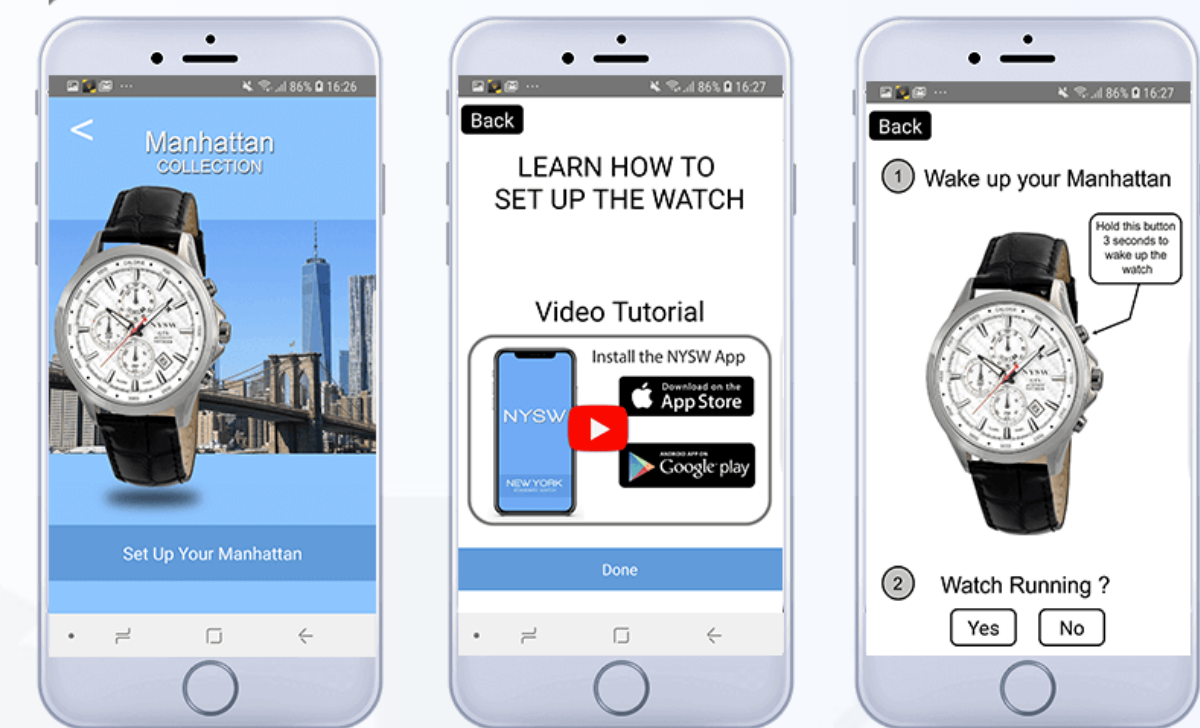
86% 16:26

<

Manhattan
COLLECTION

Set Up Your Manhattan

86% 16:27

Back

LEARN HOW TO SET UP THE WATCH

Video Tutorial

Install the NYSW App

NYSW

NEW YORK

Download on the App Store

ANDROID APP ON Google play

Done

86% 16:27

Back

1 Wake up your Manhattan

Hold this button 3 seconds to wake up the watch

NYSW

2 Watch Running ?

Yes

No